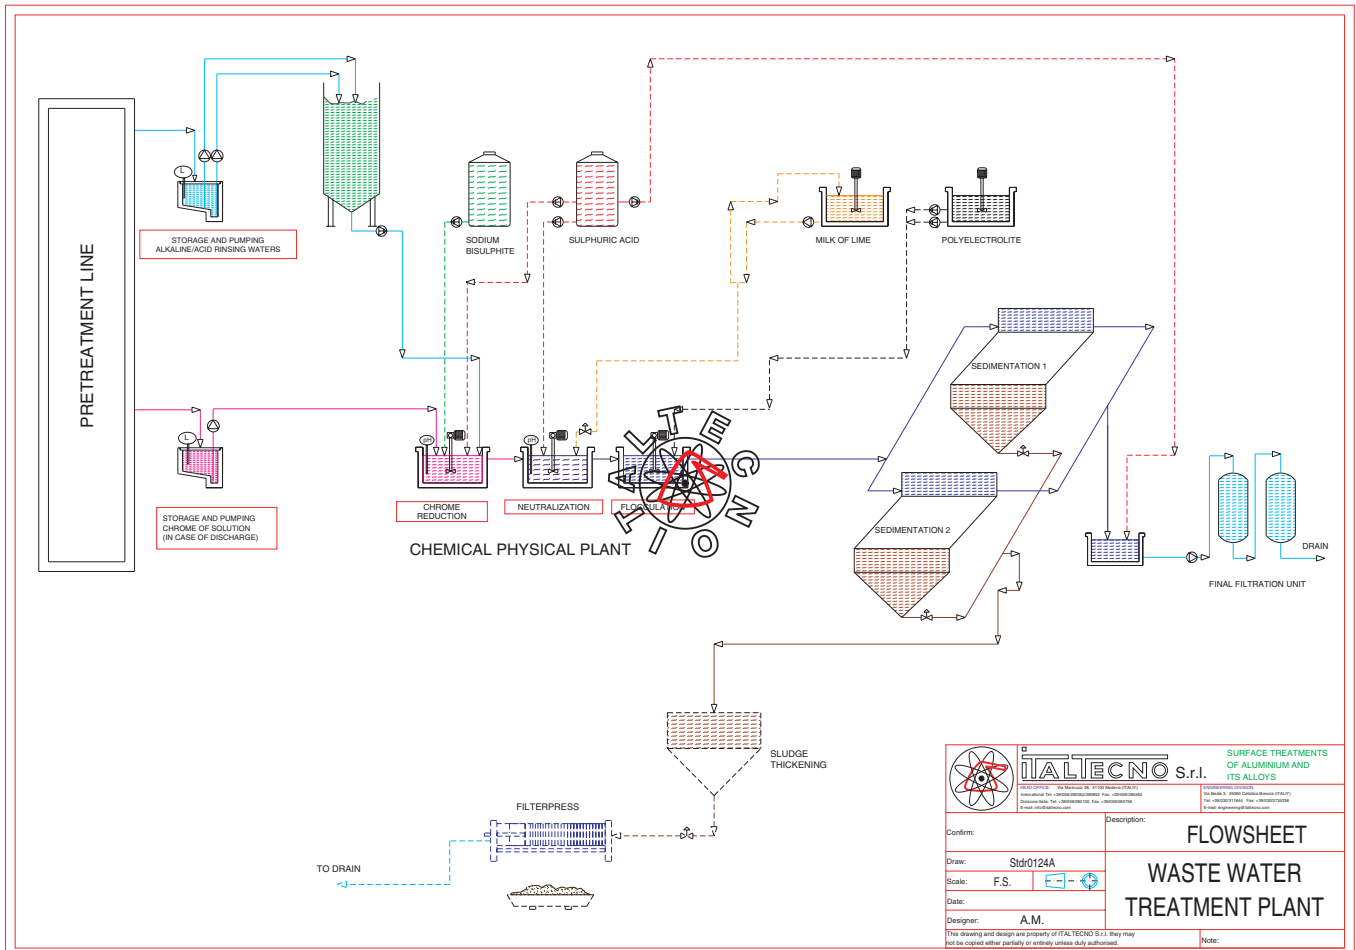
PRETREATMENT LINE

STORAGE AND PUMPING ALKALINE/ACID RINSING WATERS

SODIUM BISULPHITE

SULPHURIC ACID

MILK OF LIME

POLYELECTROLITE

L

pH

STORAGE AND PUMPING CHROME OF SOLUTION (IN CASE OF DISCHARGE)

CHROME REDUCTION

NEUTRALIZATION

FLOCCULATION

ITALTECNO

CHEMICAL PHYSICAL PLANT

SEDIMENTATION 1

SEDIMENTATION 2

DRAIN

FINAL FILTRATION UNIT

SLUDGE THICKENING

FILTERPRESS

TO DRAIN

ITALTECNO S.r.l.

SURFACE TREATMENTS OF ALUMINIUM AND ITS ALLOYS

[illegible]

Confirm:

Description:

FLOWSHEET

Draw: Stdr0124A

WASTE WATER TREATMENT PLANT

Scale: F.S.

Date:

Designer: A.M.

This drawing and design are property of ITALTECNO S.r.l. they may not be copied either partially or entirely unless duly authorised.

Note: